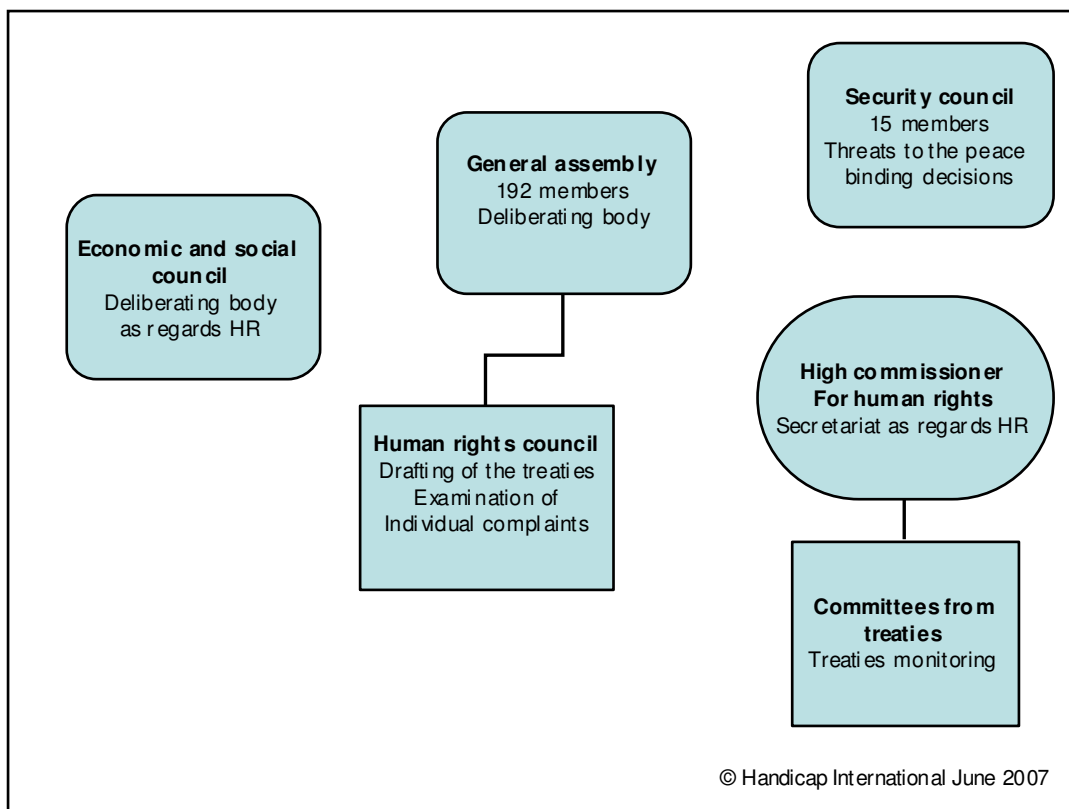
**Security council**
15 members
Threats to the peace
binding decisions

**General assembly**
192 members
Deliberating body

**Economic and social council**
Deliberating body
as regards HR

**High commissioner For human rights**
Secretariat as regards HR

**Human rights council**
Drafting of the treaties
Examination of
Individual complaints

**Committees from treaties**
Treaties monitoring

© Handicap International June 2007